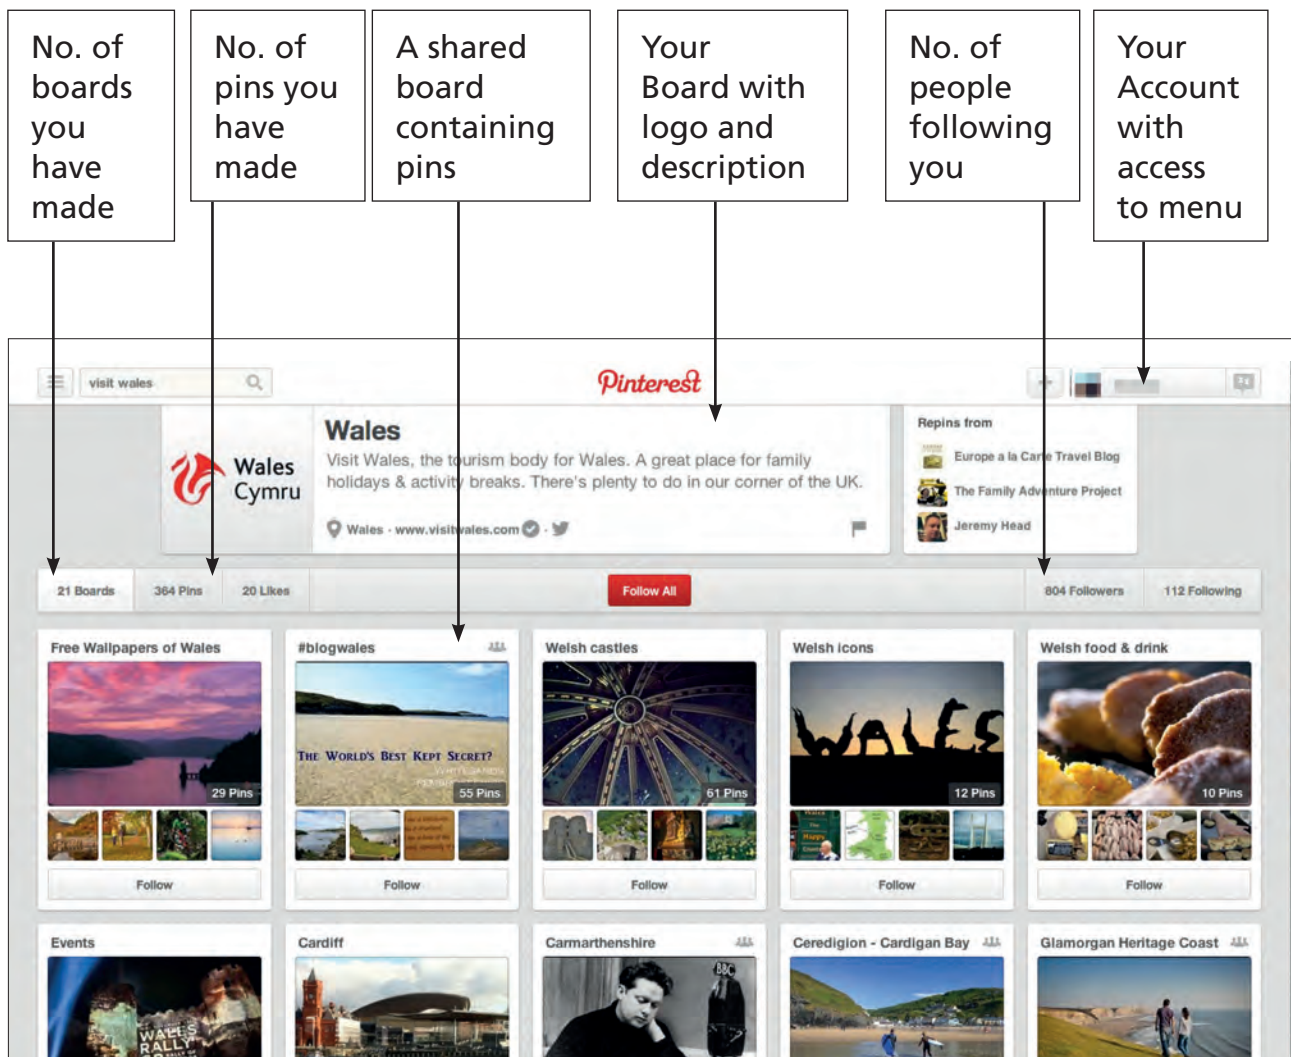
No. of boards you have made

No. of pins you have made

A shared board containing pins

Your Board with logo and description

No. of people following you

Your Account with access to menu

visit wales

Pinterest

Wales Cymru

Wales

Visit Wales, the tourism body for Wales. A great place for family holidays & activity breaks. There's plenty to do in our corner of the UK.

Wales · www.visitwales.com

Repins from

Europe a la Carte Travel Blog

The Family Adventure Project

Jeremy Head

21 Boards

364 Pins

20 Likes

Follow All

804 Followers

112 Following

Free Wallpapers of Wales

29 Pins

Follow

#blogwales

THE WORLD'S BEST KEPT SECRET?

55 Pins

Follow

Welsh castles

61 Pins

Follow

Welsh icons

WALES

12 Pins

Follow

Welsh food & drink

10 Pins

Follow

Events

WALES RALLY

Cardiff

Carmarthenshire

BBC

Ceredigion - Cardigan Bay

Glamorgan Heritage Coast